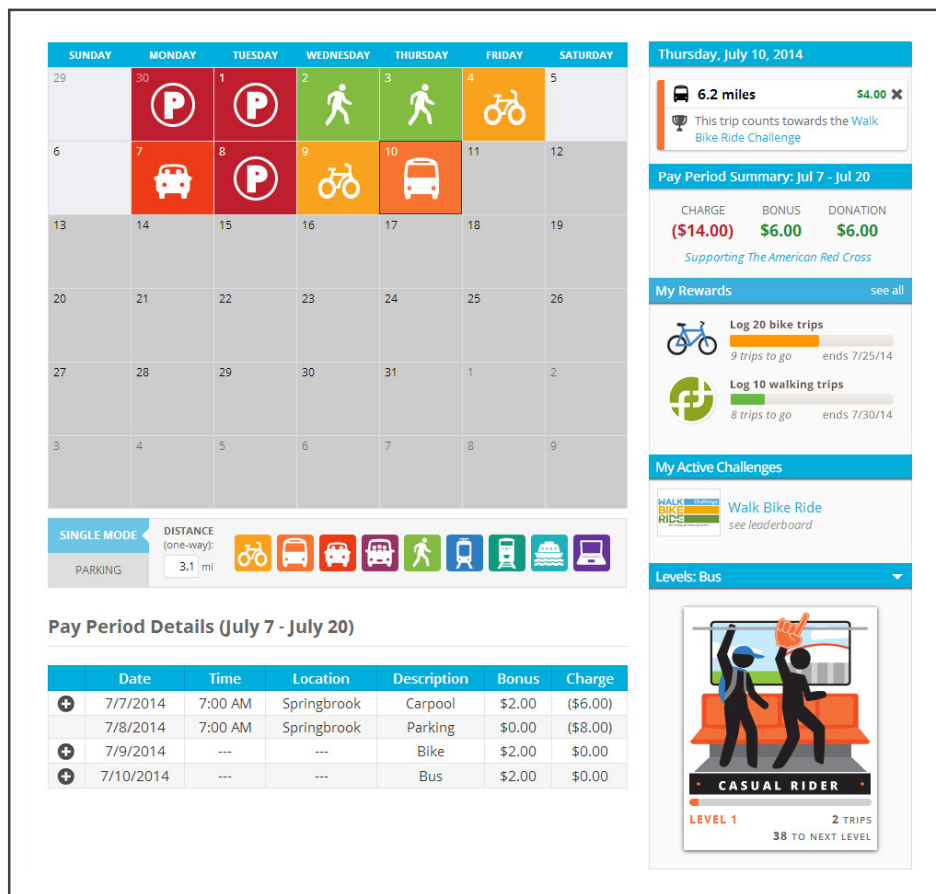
| SUNDAY | MONDAY | TUESDAY | WEDNESDAY | THURSDAY | FRIDAY | SATURDAY |
|---|---|---|---|---|---|---|
| 29 | 30 | 1 | 2 | 3 | 4 | 5 |
| 6 | 7 | 8 | 9 | 10 | 11 | 12 |
| 13 | 14 | 15 | 16 | 17 | 18 | 19 |
| 20 | 21 | 22 | 23 | 24 | 25 | 26 |
| 27 | 28 | 29 | 30 | 31 | 1 | 2 |
| 3 | 4 | 5 | 6 | 7 | 8 | 9 |

SINGLE MODE
PARKING
DISTANCE (one-way): 3.1 mi

Pay Period Details (July 7 - July 20)

| | Date | Time | Location | Description | Bonus | Charge |
|---|---|---|---|---|---|---|
| + | 7/7/2014 | 7:00 AM | Springbrook | Carpool | $2.00 | ($6.00) |
| | 7/8/2014 | 7:00 AM | Springbrook | Parking | $0.00 | ($8.00) |
| + | 7/9/2014 | --- | --- | Bike | $2.00 | $0.00 |
| + | 7/10/2014 | --- | --- | Bus | $2.00 | $0.00 |

Thursday, July 10, 2014

6.2 miles $4.00
This trip counts towards the Walk Bike Ride Challenge

Pay Period Summary: Jul 7 - Jul 20

CHARGE ($14.00)
BONUS $6.00
DONATION $6.00
Supporting The American Red Cross

My Rewards see all

Log 20 bike trips
9 trips to go ends 7/25/14

Log 10 walking trips
8 trips to go ends 7/30/14

My Active Challenges

WALK BIKE RIDE Challenge
Walk Bike Ride
see leaderboard

Levels: Bus

CASUAL RIDER
LEVEL 1 2 TRIPS
38 TO NEXT LEVEL